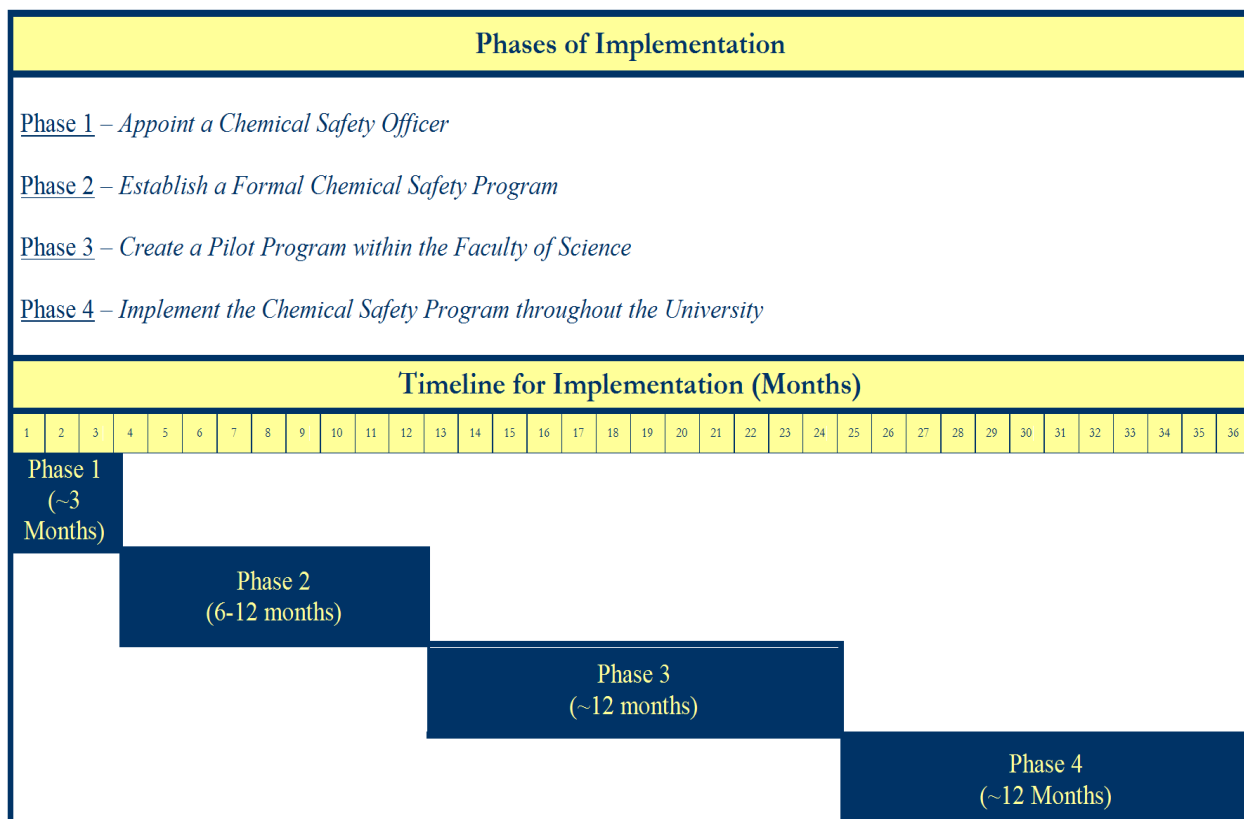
Phases of Implementation

Phase 1 – Appoint a Chemical Safety Officer

Phase 2 – Establish a Formal Chemical Safety Program

Phase 3 – Create a Pilot Program within the Faculty of Science

Phase 4 – Implement the Chemical Safety Program throughout the University

Timeline for Implementation (Months)

| 1 | 2 | 3 | 4 | 5 | 6 | 7 | 8 | 9 | 10 | 11 | 12 | 13 | 14 | 15 | 16 | 17 | 18 | 19 | 20 | 21 | 22 | 23 | 24 | 25 | 26 | 27 | 28 | 29 | 30 | 31 | 32 | 33 | 34 | 35 | 36 |
|---|---|---|---|---|---|---|---|---|---|---|---|---|---|---|---|---|---|---|---|---|---|---|---|---|---|---|---|---|---|---|---|---|---|---|---|

Phase 1 (~3 Months)

Phase 2 (6-12 months)

Phase 3 (~12 months)

Phase 4 (~12 Months)